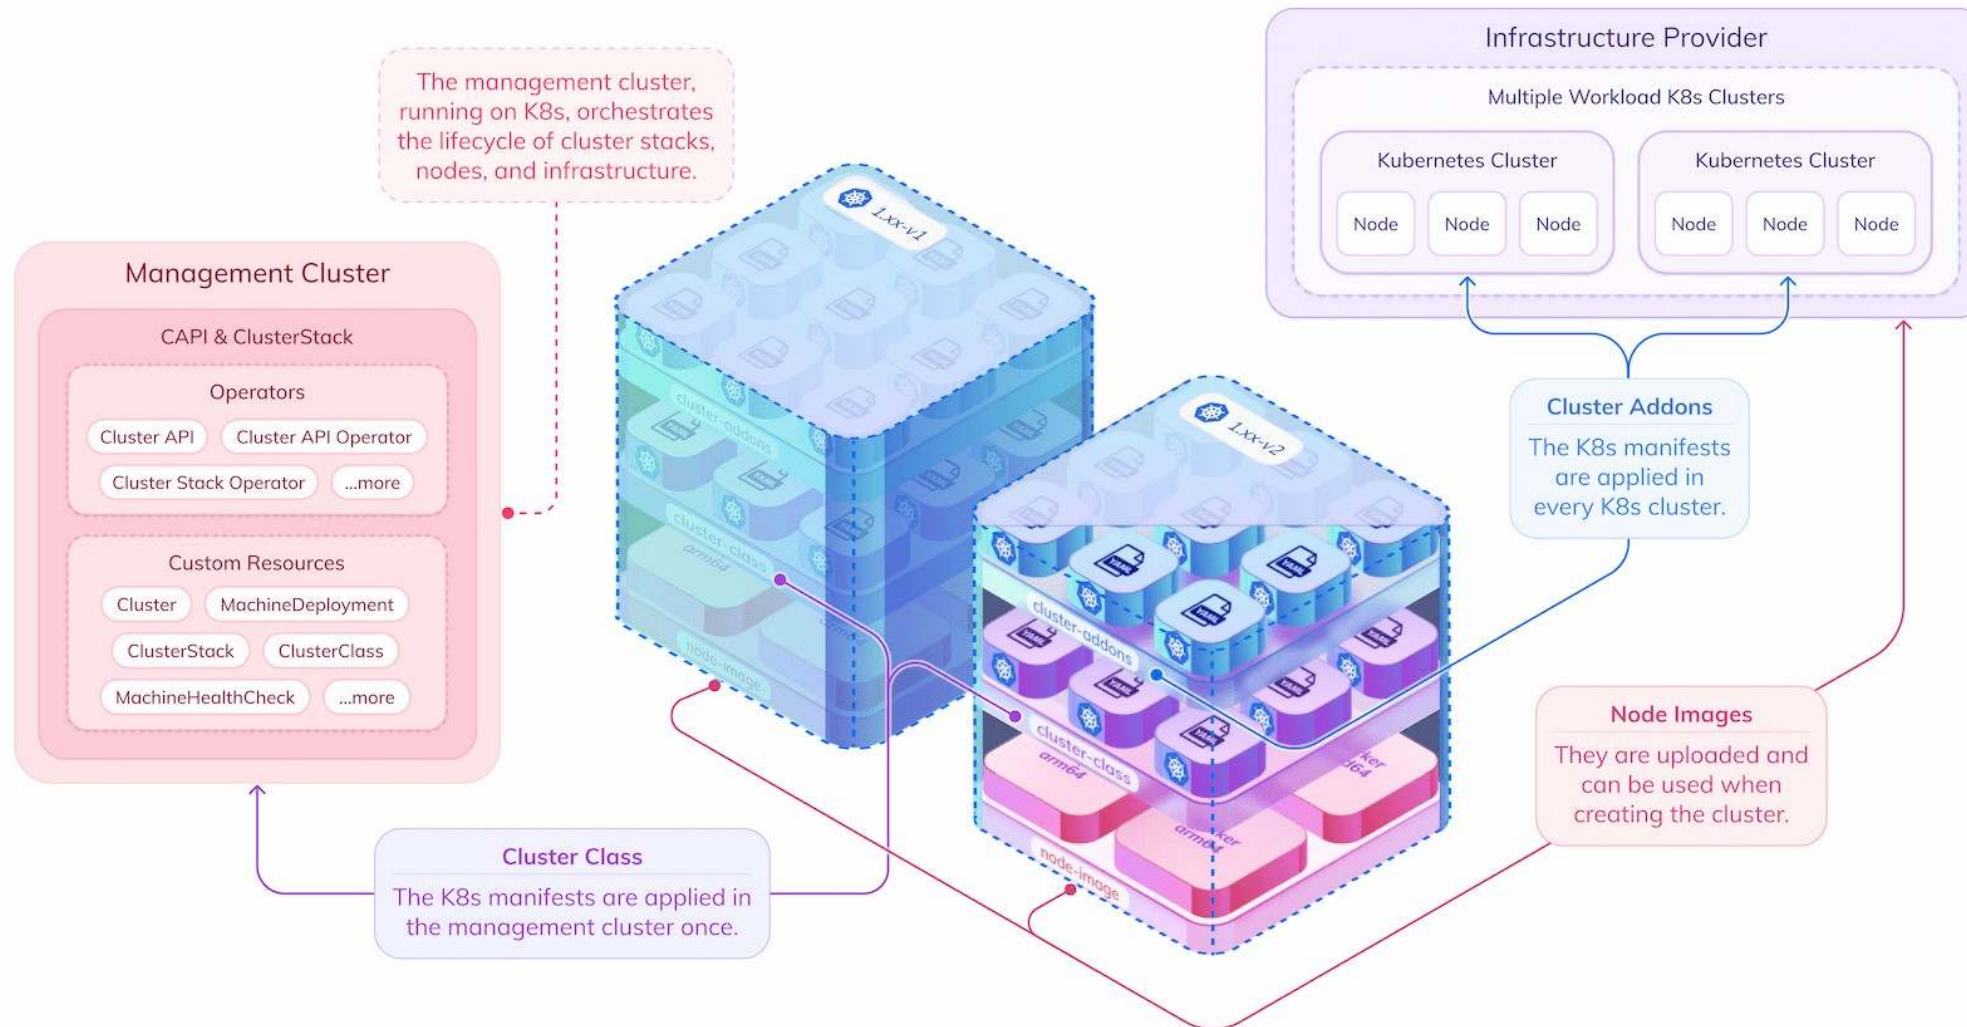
The management cluster, running on K8s, orchestrates the lifecycle of cluster stacks, nodes, and infrastructure.

Management Cluster

CAPI & ClusterStack

Operators

Cluster API

Cluster API Operator

Cluster Stack Operator

...more

Custom Resources

Cluster

MachineDeployment

ClusterStack

ClusterClass

MachineHealthCheck

...more

1.xx-v1

cluster-addons

cluster-class

arm64

node-image

1.xx-v2

cluster-addons

cluster-class

arm64

ker

d64

arm64

ker

node-image

Infrastructure Provider

Multiple Workload K8s Clusters

Kubernetes Cluster

Node

Node

Node

Kubernetes Cluster

Node

Node

Node

Cluster Addons

The K8s manifests are applied in every K8s cluster.

Node Images

They are uploaded and can be used when creating the cluster.

Cluster Class

The K8s manifests are applied in the management cluster once.